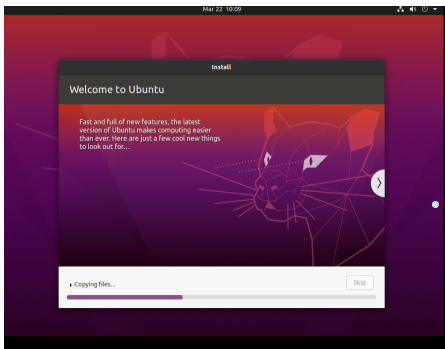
Mar 22 10:09

Install

Welcome to Ubuntu

Fast and full of new features, the latest version of Ubuntu makes computing easier than ever. Here are just a few cool new things to look out for...

Copying files...

Skip